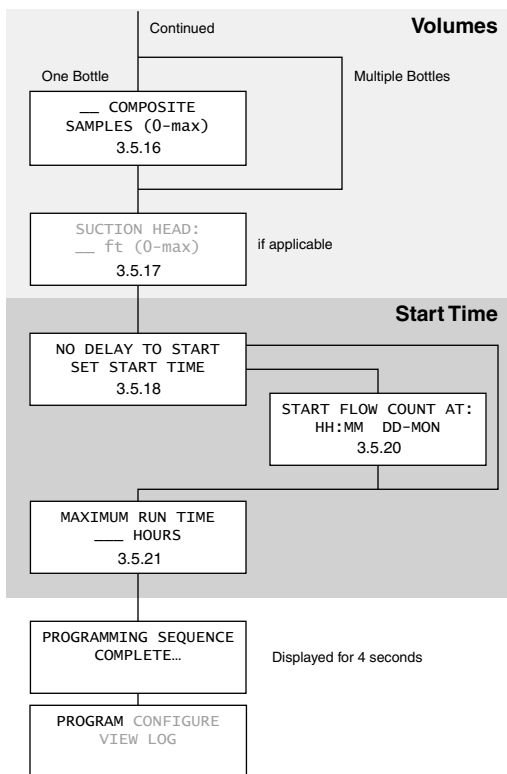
Continued

Volumes

One Bottle

Multiple Bottles

__ COMPOSITE SAMPLES (0-max)
3.5.16

SUCTION HEAD: __ ft (0-max)
3.5.17

if applicable

Start Time

NO DELAY TO START
SET START TIME
3.5.18

START FLOW COUNT AT:
HH:MM DD-MON
3.5.20

MAXIMUM RUN TIME
___ HOURS
3.5.21

PROGRAMMING SEQUENCE COMPLETE…

Displayed for 4 seconds

PROGRAM CONFIGURE
VIEW LOG